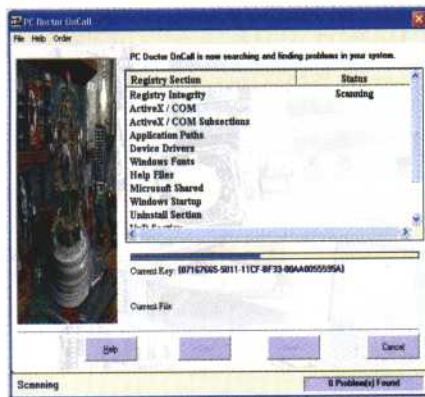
PC Doctor OnCall

File Help Order

PC Doctor OnCall is now searching and finding problems in your system.

| Registry Section | Status |
|---|---|
| Registry Integrity | Scanning |
| ActiveX / COM | |
| ActiveX / COM Subsections | |
| Application Paths | |
| Device Drivers | |
| Windows Fonts | |
| Help Files | |
| Microsoft Shared | |
| Windows Startup | |
| Uninstall Section | |
| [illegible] | |

Current Key: {07167665-5011-11CF-BF33-00AA0055595A}

Current File:

Help

Cancel

Scanning

0 Problem(s) Found